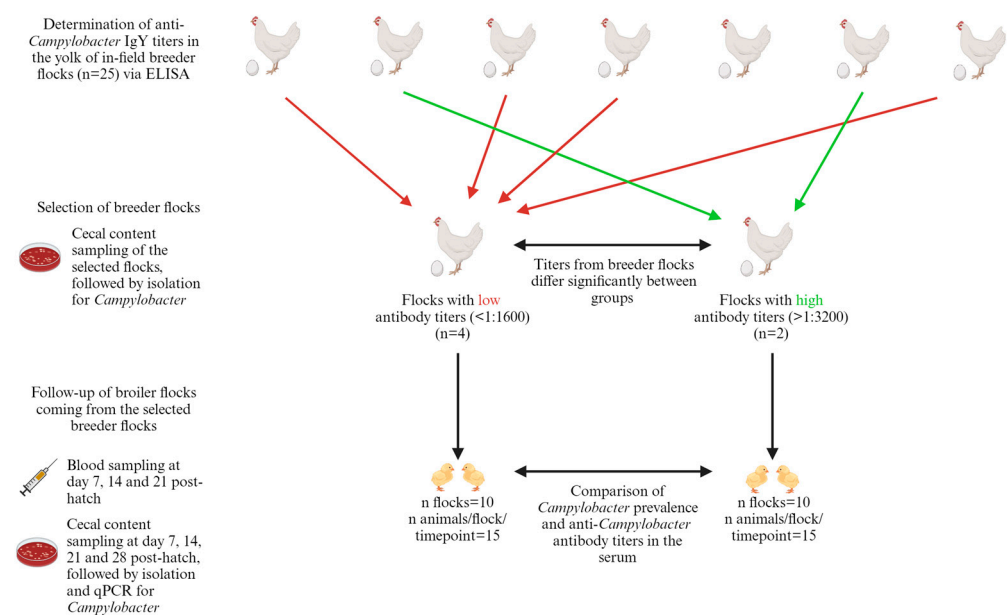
Determination of anti-Campylobacter IgY titers in the yolk of in-field breeder flocks (n=25) via ELISA

Selection of breeder flocks

Cecal content sampling of the selected flocks, followed by isolation for Campylobacter

Titers from breeder flocks differ significantly between groups

Flocks with low antibody titers (<1:1600) (n=4)

Flocks with high antibody titers (>1:3200) (n=2)

Follow-up of broiler flocks coming from the selected breeder flocks

Blood sampling at day 7, 14 and 21 post-hatch

Cecal content sampling at day 7, 14, 21 and 28 post-hatch, followed by isolation and qPCR for Campylobacter

n flocks=10
n animals/flock/timepoint=15

Comparison of Campylobacter prevalence and anti-Campylobacter antibody titers in the serum

n flocks=10
n animals/flock/timepoint=15